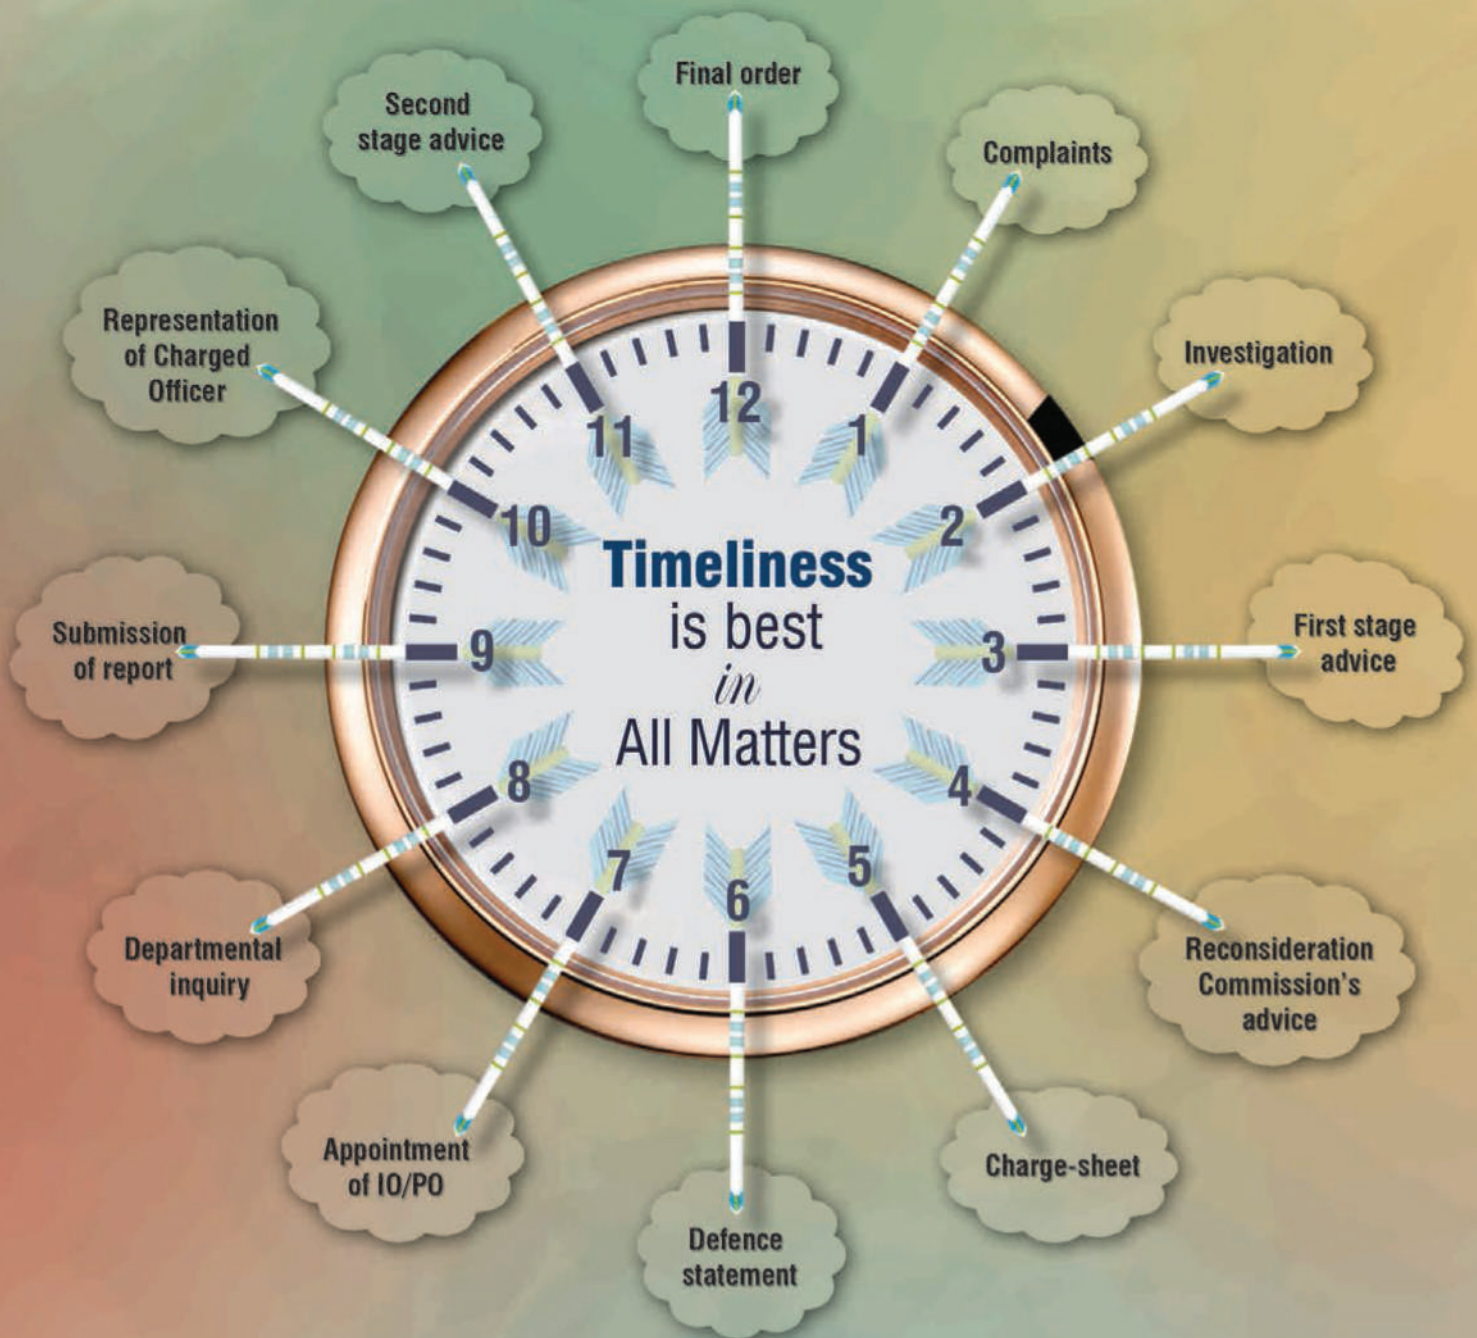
Final order

Complaints

Investigation

First stage advice

Reconsideration Commission's advice

Charge-sheet

Defence statement

Appointment of IO/PO

Departmental inquiry

Submission of report

Representation of Charged Officer

Second stage advice

12
1
2
3
4
5
6
7
8
9
10
11

Timeliness
is best
in
All Matters